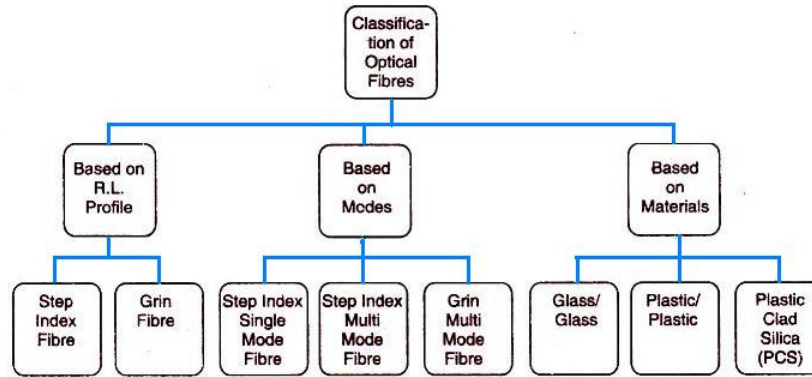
Classification of Optical Fibres

Based on R.L. Profile

Based on Mcdes

Based on Materials

Step Index Fibre

Grin Fibre

Step Index Single Mode Fibre

Step Index Multi Mode Fibre

Grin Multi Mode Fibre

Glass/ Glass

Plastic/ Plastic

Plastic Clad Silica (PCS)